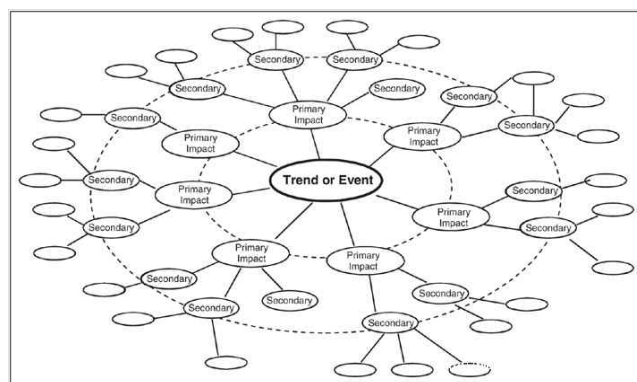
Trend or Event

Primary Impact

Primary Impact

Primary Impact

Primary Impact

Primary Impact

Primary Impact

Primary Impact

Secondary

Secondary

Secondary

Secondary

Secondary

Secondary

Secondary

Secondary

Secondary

Secondary

Secondary

Secondary

Secondary

Secondary

Secondary

Secondary

Secondary